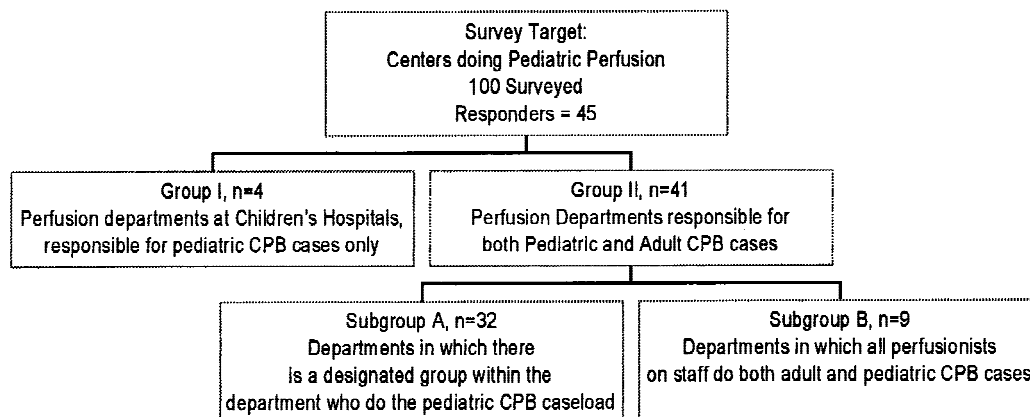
Survey Target:
Centers doing Pediatric Perfusion
100 Surveyed
Responders = 45

Group I, n=4
Perfusion departments at Children's Hospitals, responsible for pediatric CPB cases only

Group II, n=41
Perfusion Departments responsible for both Pediatric and Adult CPB cases

Subgroup A, n=32
Departments in which there is a designated group within the department who do the pediatric CPB caseload

Subgroup B, n=9
Departments in which all perfusionists on staff do both adult and pediatric CPB cases